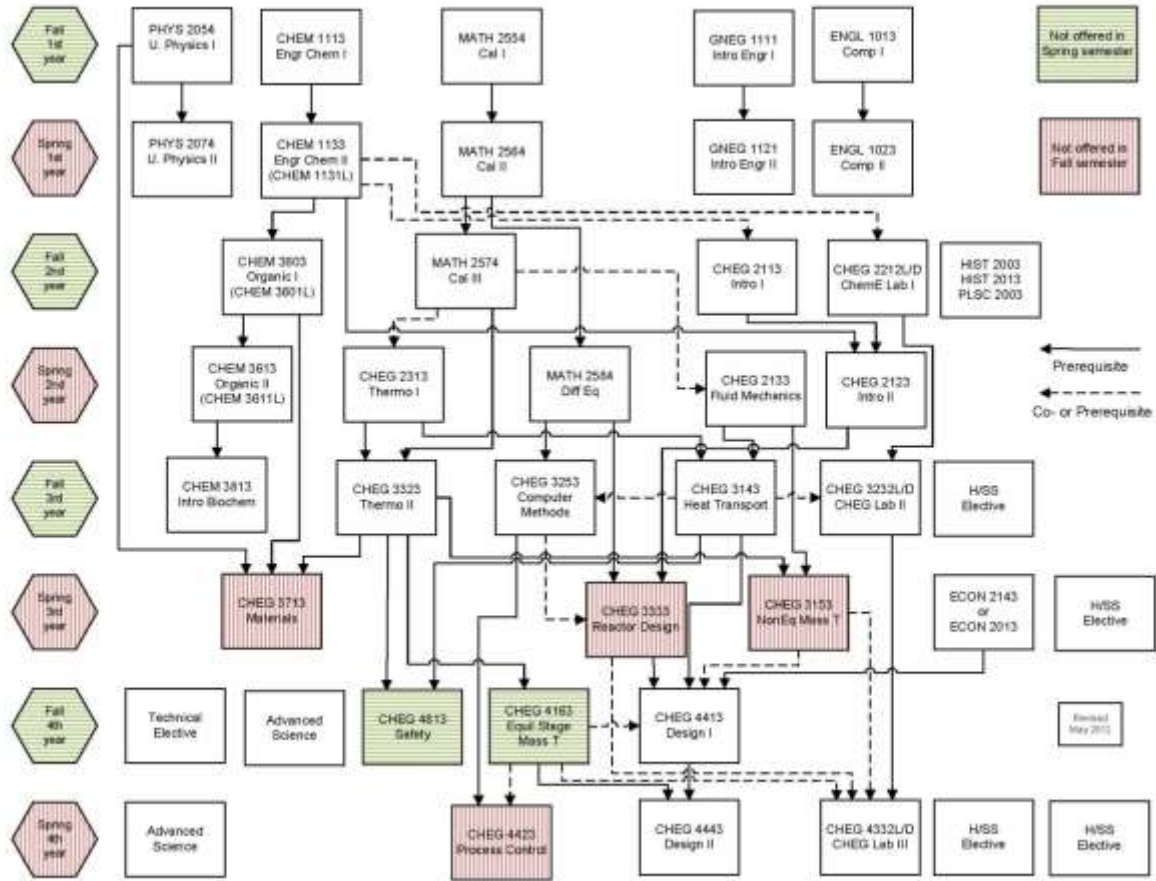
Fall 1st year

PHYS 2054 U. Physics I

CHEM 1113 Engr Chem I

MATH 2554 Cal I

GNEG 1111 Intro Engr I

ENGL 1013 Comp I

Not offered in Spring semester

Spring 1st year

PHYS 2074 U. Physics II

CHEM 1133 Engr Chem II (CHEM 1131L)

MATH 2564 Cal II

GNEG 1121 Intro Engr II

ENGL 1023 Comp II

Not offered in Fall semester

Fall 2nd year

CHEM 3603 Organic I (CHEM 3601L)

MATH 2574 Cal III

CHEG 2113 Intro I

CHEG 2212L/D ChemE Lab I

HIST 2003 HIST 2013 PLSC 2003

Spring 2nd year

CHEM 3613 Organic II (CHEM 3611L)

CHEG 2313 Thermo I

MATH 2584 Diff Eq

CHEG 2133 Fluid Mechanics

CHEG 2123 Intro II

Prerequisite

Co- or Prerequisite

Fall 3rd year

CHEM 3813 Intro Biochem

CHEG 3323 Thermo II

CHEG 3253 Computer Methods

CHEG 3143 Heat Transport

CHEG 3232L/D CHEG Lab II

H/SS Elective

Spring 3rd year

CHEG 3713 Materials

CHEG 3333 Reactor Design

CHEG 3153 NonEq Mass T

ECON 2143 or ECON 2013

H/SS Elective

Fall 4th year

Technical Elective

Advanced Science

CHEG 4813 Safety

CHEG 4163 Equil Stage Mass T

CHEG 4413 Design I

Revised May 2012

Spring 4th year

Advanced Science

CHEG 4423 Process Control

CHEG 4443 Design II

CHEG 4332L/D CHEG Lab III

H/SS Elective

H/SS Elective